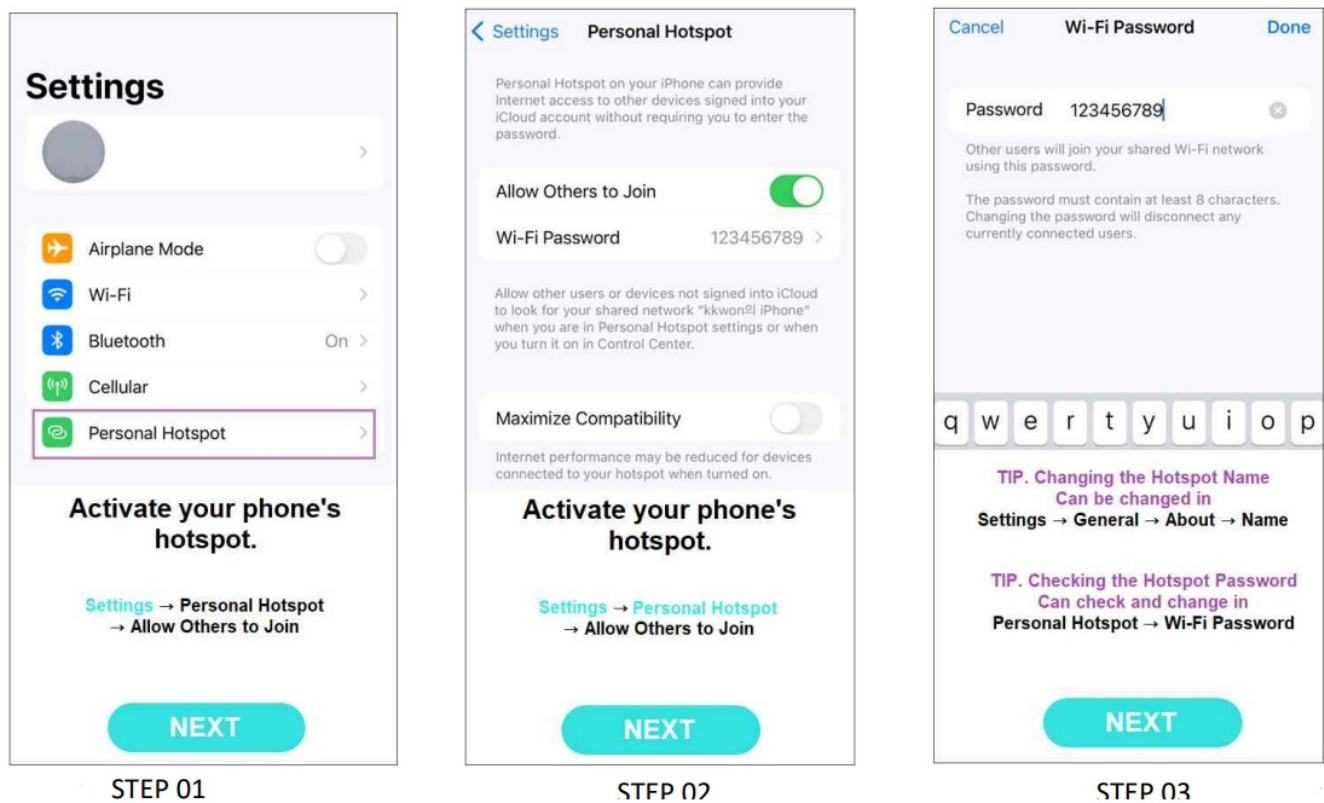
Settings

Airplane Mode

Wi-Fi

Bluetooth On

Cellular

Personal Hotspot

Activate your phone's hotspot.

Settings → Personal Hotspot → Allow Others to Join

NEXT

STEP 01

Settings Personal Hotspot

Personal Hotspot on your iPhone can provide Internet access to other devices signed into your iCloud account without requiring you to enter the password.

Allow Others to Join

Wi-Fi Password 123456789

Allow other users or devices not signed into iCloud to look for your shared network "kkwon의 iPhone" when you are in Personal Hotspot settings or when you turn it on in Control Center.

Maximize Compatibility

Internet performance may be reduced for devices connected to your hotspot when turned on.

Activate your phone's hotspot.

Settings → Personal Hotspot → Allow Others to Join

NEXT

STEP 02

Cancel Wi-Fi Password Done

Password 123456789

Other users will join your shared Wi-Fi network using this password.

The password must contain at least 8 characters. Changing the password will disconnect any currently connected users.

q w e r t y u i o p

TIP. Changing the Hotspot Name Can be changed in Settings → General → About → Name

TIP. Checking the Hotspot Password Can check and change in Personal Hotspot → Wi-Fi Password

NEXT

STEP 03